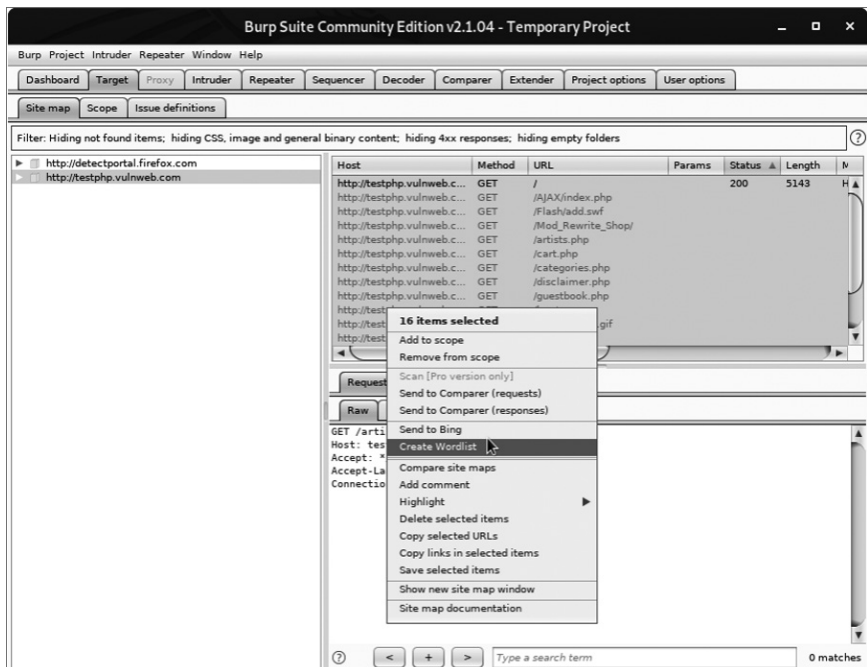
Burp Suite Community Edition v2.1.04 - Temporary Project

Burp Project Intruder Repeater Window Help

Dashboard Target Proxy Intruder Repeater Sequencer Decoder Comparer Extender Project options User options

Site map Scope Issue definitions

Filter: Hiding not found items; hiding CSS, image and general binary content; hiding 4xx responses; hiding empty folders

http://detectportal.firefox.com
http://testphp.vulnweb.com

| Host | Method | URL | Params | Status | Length | M |
|---|---|---|---|---|---|---|
| http://testphp.vulnweb.c... | GET | / | | 200 | 5143 | H |
| http://testphp.vulnweb.c... | GET | /AJAX/index.php | | | | |
| http://testphp.vulnweb.c... | GET | /Flash/add.swf | | | | |
| http://testphp.vulnweb.c... | GET | /Mod_Rewrite_Shop/ | | | | |
| http://testphp.vulnweb.c... | GET | /artists.php | | | | |
| http://testphp.vulnweb.c... | GET | /cart.php | | | | |
| http://testphp.vulnweb.c... | GET | /categories.php | | | | |
| http://testphp.vulnweb.c... | GET | /disclaimer.php | | | | |
| http://testphp.vulnweb.c... | GET | /guestbook.php | | | | |
| http://test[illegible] | | | | | | |
| http://test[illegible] | | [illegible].gif | | | | |
| http://test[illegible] | | | | | | |

16 items selected
Add to scope
Remove from scope
Scan [Pro version only]
Send to Comparer (requests)
Send to Comparer (responses)
Send to Bing
Create Wordlist
Compare site maps
Add comment
Highlight
Delete selected items
Copy selected URLs
Copy links in selected items
Save selected items
Show new site map window
Site map documentation

Request
Raw

GET /arti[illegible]
Host: tes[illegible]
Accept: *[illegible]
Accept-La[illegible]
Connectio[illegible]

? < + > Type a search term 0 matches